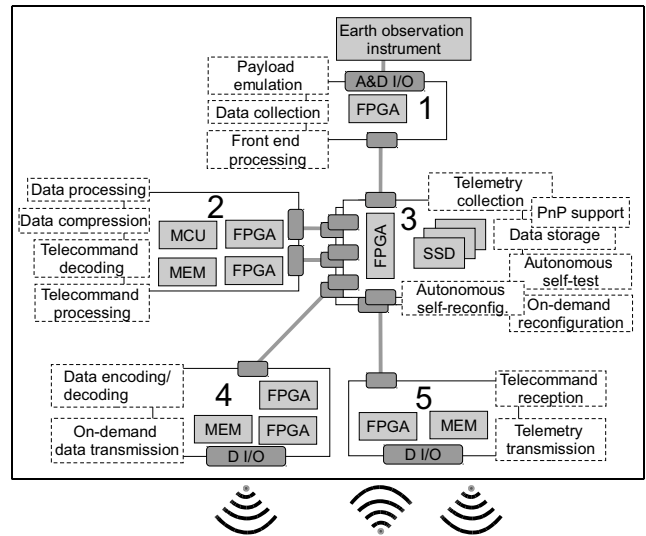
Earth observation instrument

Payload emulation

A&D I/O

FPGA

1

Data collection

Front end processing

Data processing

Data compression

2

MCU

FPGA

Telecommand decoding

MEM

FPGA

Telecommand processing

Telemetry collection

3

FPGA

PnP support

SSD

Data storage

Autonomous self-test

Autonomous self-reconfig.

On-demand reconfiguration

Data encoding/ decoding

4

FPGA

MEM

FPGA

On-demand data transmission

D I/O

5

Telecommand reception

FPGA

MEM

Telemetry transmission

D I/O